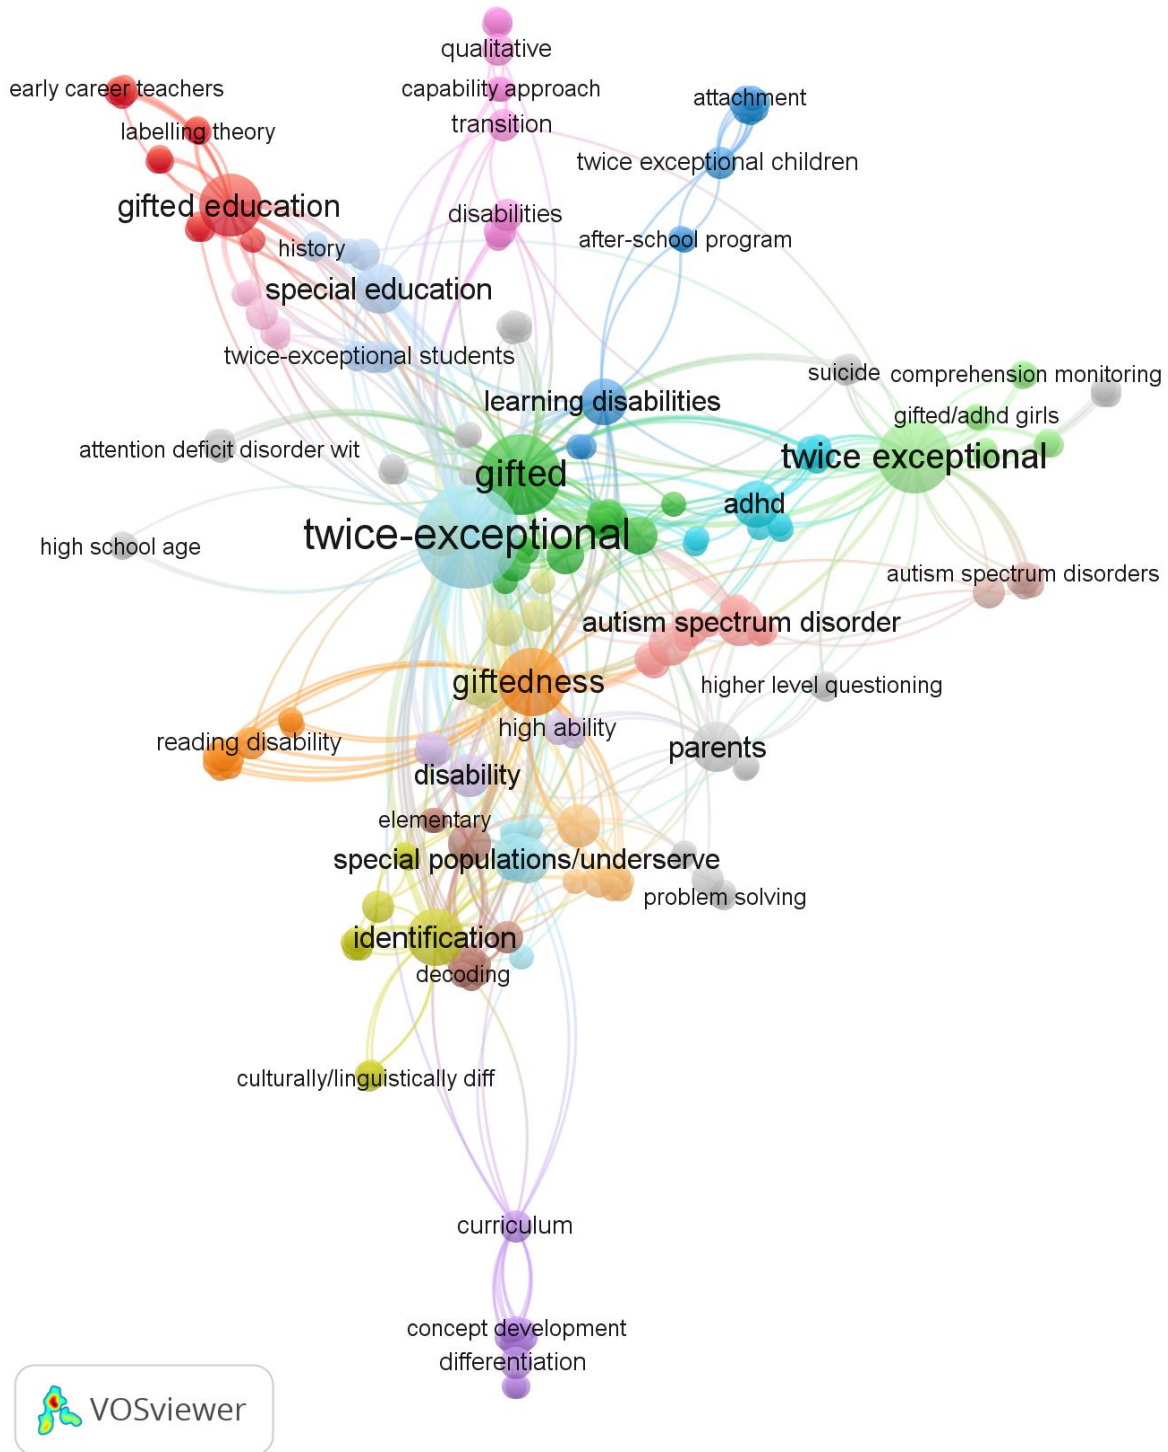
qualitative
early career teachers
capability approach
attachment
transition
labelling theory
twice exceptional children
gifted education
disabilities
after-school program
history
special education
twice-exceptional students
suicide
comprehension monitoring
learning disabilities
gifted/adhd girls
attention deficit disorder wit
twice exceptional
gifted
adhd
twice-exceptional
high school age
autism spectrum disorders
autism spectrum disorder
giftedness
higher level questioning
high ability
reading disability
parents
disability
elementary
special populations/underserve
problem solving
identification
decoding
culturally/linguistically diff
curriculum
concept development
differentiation
VOSviewer